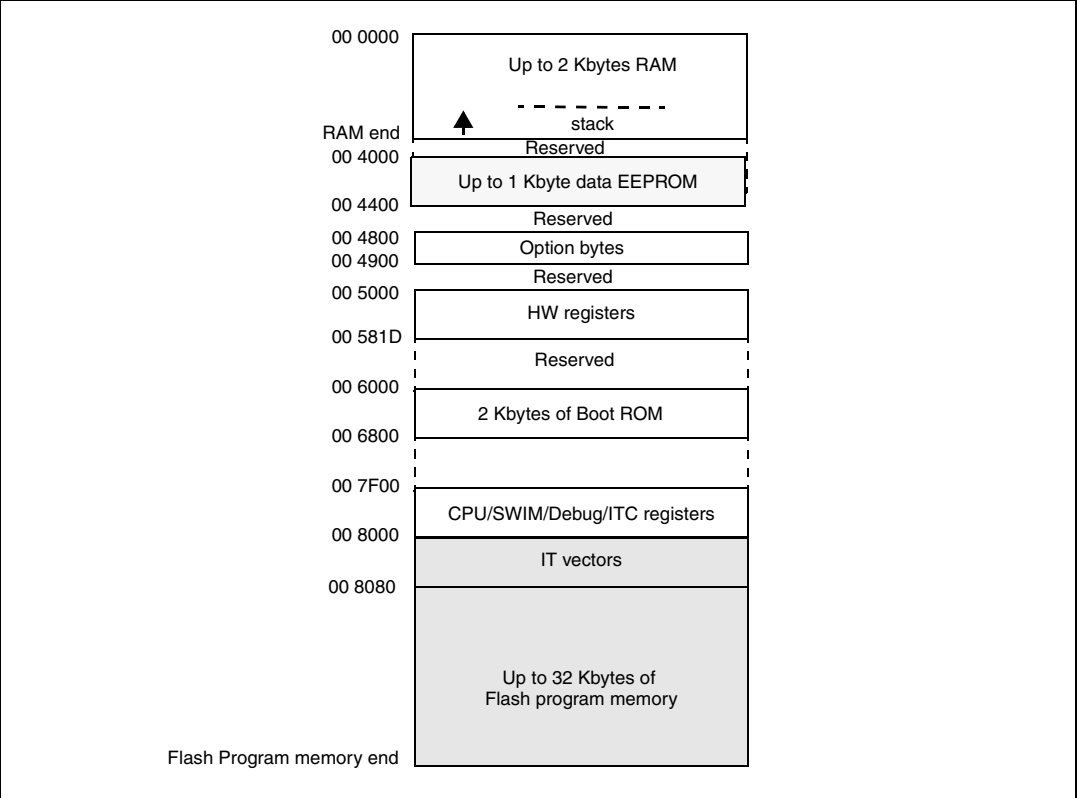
00 0000
Up to 2 Kbytes RAM
stack
RAM end
Reserved
00 4000
Up to 1 Kbyte data EEPROM
00 4400
Reserved
00 4800
Option bytes
00 4900
Reserved
00 5000
HW registers
00 581D
Reserved
00 6000
2 Kbytes of Boot ROM
00 6800
00 7F00
CPU/SWIM/Debug/ITC registers
00 8000
IT vectors
00 8080
Up to 32 Kbytes of Flash program memory
Flash Program memory end